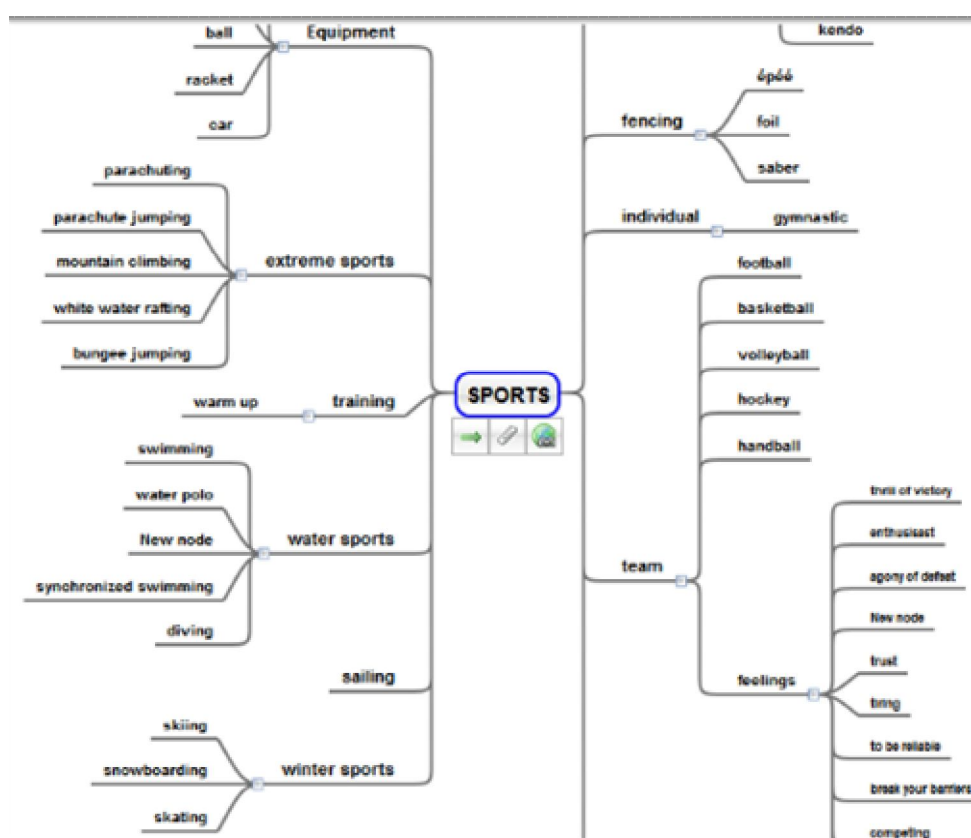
ball
Equipment
racket
car
parachuting
parachute jumping
mountain climbing
extreme sports
white water rafting
bungee jumping
warm up
training
swimming
water polo
New node
water sports
synchronized swimming
diving
sailing
skiing
snowboarding
winter sports
skating
SPORTS
kendo
épéé
fencing
foil
saber
individual
gymnastic
football
basketball
volleyball
hockey
handball
thrill of victory
enthusiast
agony of defeat
team
New node
trust
feelings
tiring
to be reliable
break your barriers
competing